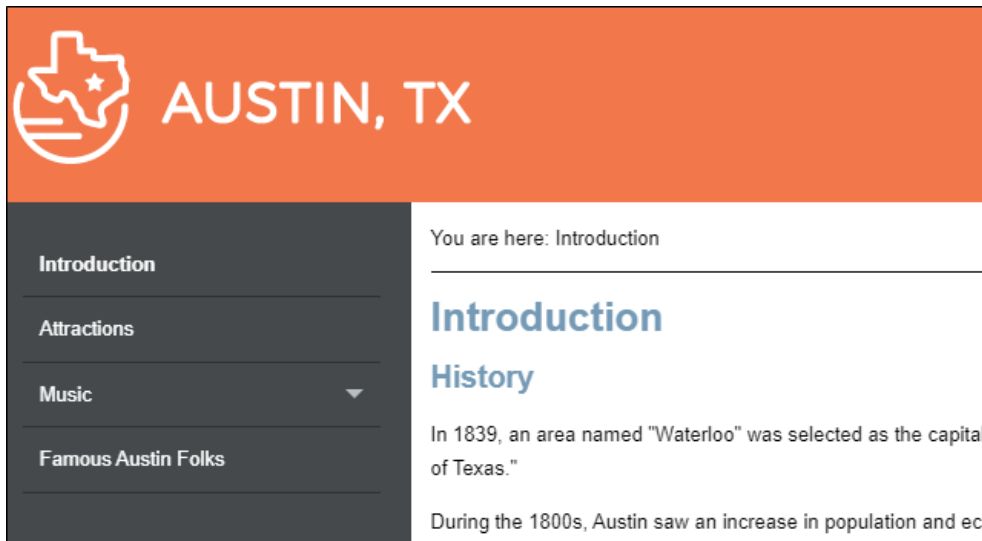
AUSTIN, TX

Introduction

Attractions

Music

Famous Austin Folks

You are here: Introduction

Introduction

History

In 1839, an area named "Waterloo" was selected as the capital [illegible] of Texas."

During the 1800s, Austin saw an increase in population and ec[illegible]